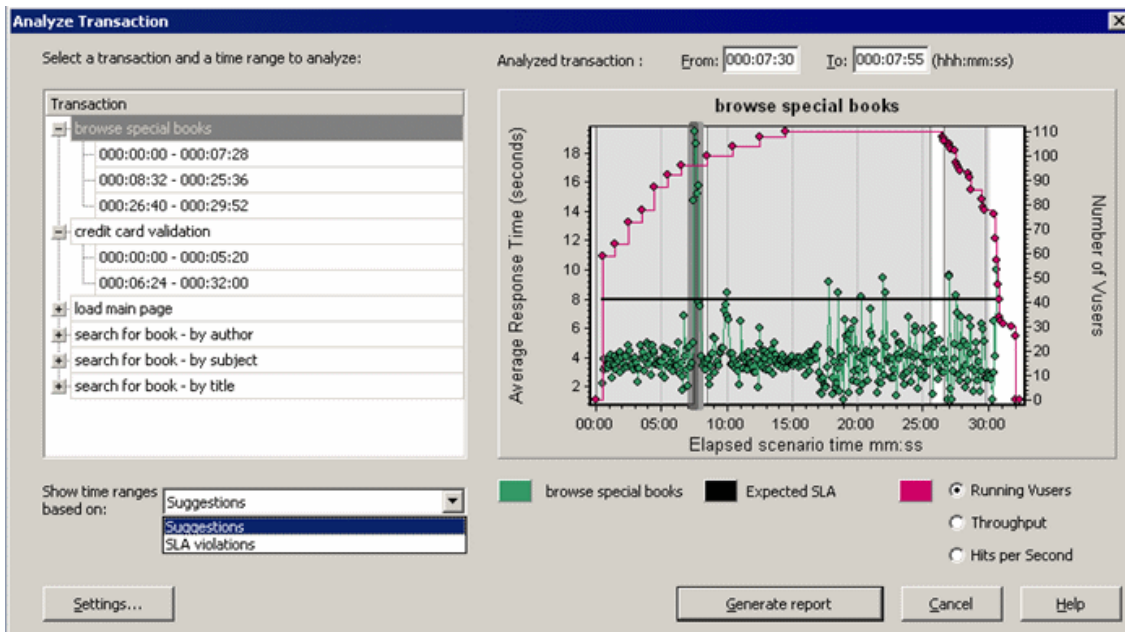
Analyze Transaction

Select a transaction and a time range to analyze:

Analyzed transaction : From: 000:07:30 To: 000:07:55 (hhh:mm:ss)

Transaction
browse special books
000:00:00 - 000:07:28
000:08:32 - 000:25:36
000:26:40 - 000:29:52
credit card validation
000:00:00 - 000:05:20
000:06:24 - 000:32:00
load main page
search for book - by author
search for book - by subject
search for book - by title

browse special books

Average Response Time (seconds)
18
16
14
12
10
8
6
4
2

110
100
90
80
70
60
50
40
30
20
10
0
Number of Vusers

00:00 05:00 10:00 15:00 20:00 25:00 30:00
Elapsed scenario time mm:ss

Show time ranges based on: Suggestions
Suggestions
SLA violations

browse special books Expected SLA Running Vusers
Throughput
Hits per Second

Settings... Generate report Cancel Help